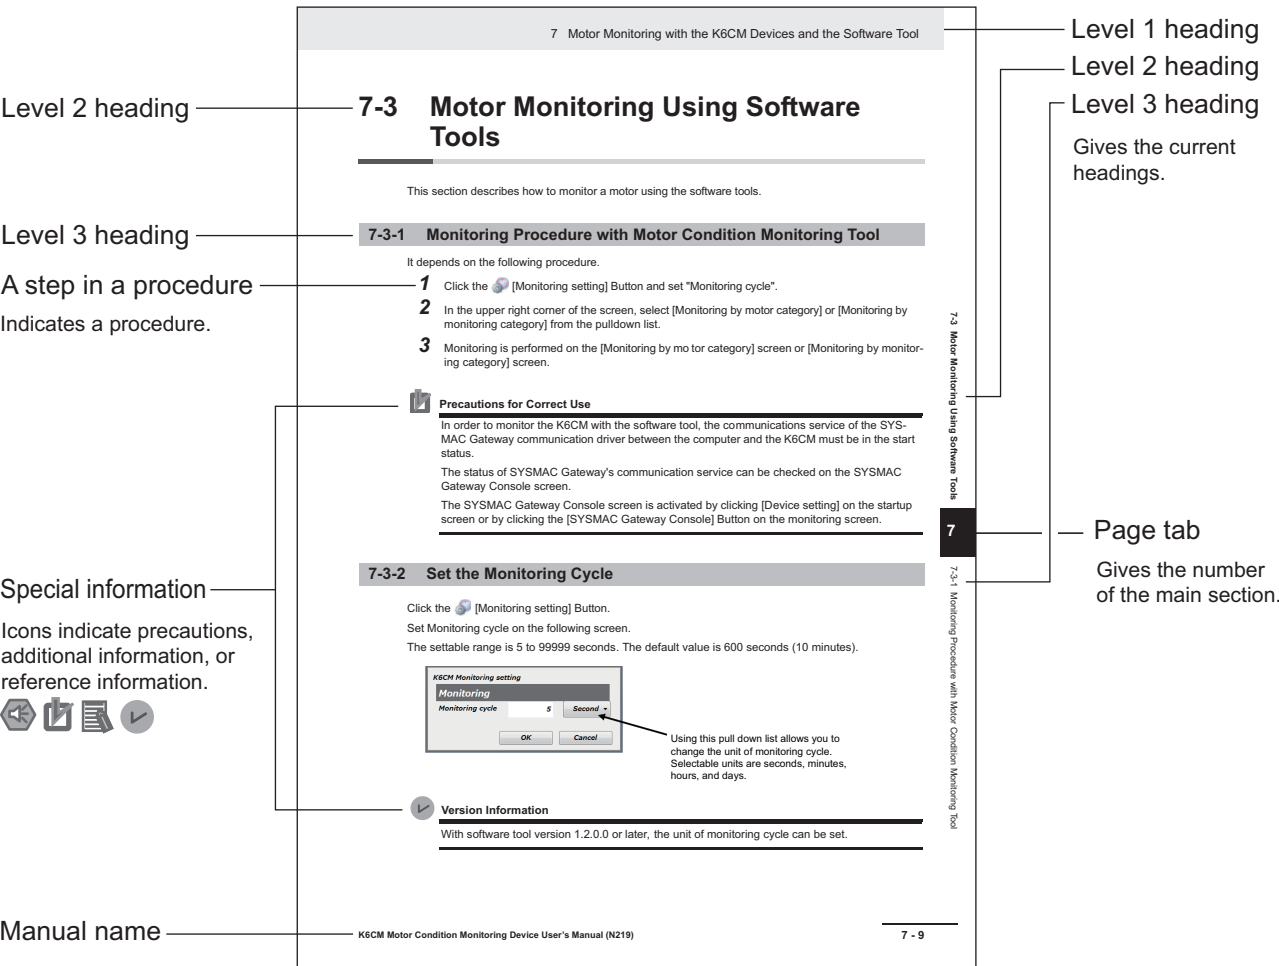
7 Motor Monitoring with the K6CM Devices and the Software Tool

Level 1 heading

Level 2 heading

Level 3 heading

Gives the current headings.

Level 2 heading

7-3 Motor Monitoring Using Software Tools

This section describes how to monitor a motor using the software tools.

Level 3 heading

7-3-1 Monitoring Procedure with Motor Condition Monitoring Tool

It depends on the following procedure.

A step in a procedure

Indicates a procedure.

1 Click the [Monitoring setting] Button and set "Monitoring cycle".

2 In the upper right corner of the screen, select [Monitoring by motor category] or [Monitoring by monitoring category] from the pulldown list.

3 Monitoring is performed on the [Monitoring by mo tor category] screen or [Monitoring by monitoring category] screen.

Precautions for Correct Use

In order to monitor the K6CM with the software tool, the communications service of the SYSMAC Gateway communication driver between the computer and the K6CM must be in the start status.

The status of SYSMAC Gateway's communication service can be checked on the SYSMAC Gateway Console screen.

The SYSMAC Gateway Console screen is activated by clicking [Device setting] on the startup screen or by clicking the [SYSMAC Gateway Console] Button on the monitoring screen.

7-3 Motor Monitoring Using Software Tools

7

Page tab

Gives the number of the main section.

7-3-1 Monitoring Procedure with Motor Condition Monitoring Tool

Special information

Icons indicate precautions, additional information, or reference information.

7-3-2 Set the Monitoring Cycle

Click the [Monitoring setting] Button.

Set Monitoring cycle on the following screen.

The settable range is 5 to 99999 seconds. The default value is 600 seconds (10 minutes).

K6CM Monitoring setting
Monitoring
Monitoring cycle 5 Second
OK Cancel

Using this pull down list allows you to change the unit of monitoring cycle. Selectable units are seconds, minutes, hours, and days.

Version Information

With software tool version 1.2.0.0 or later, the unit of monitoring cycle can be set.

Manual name

K6CM Motor Condition Monitoring Device User's Manual (N219)

7 - 9